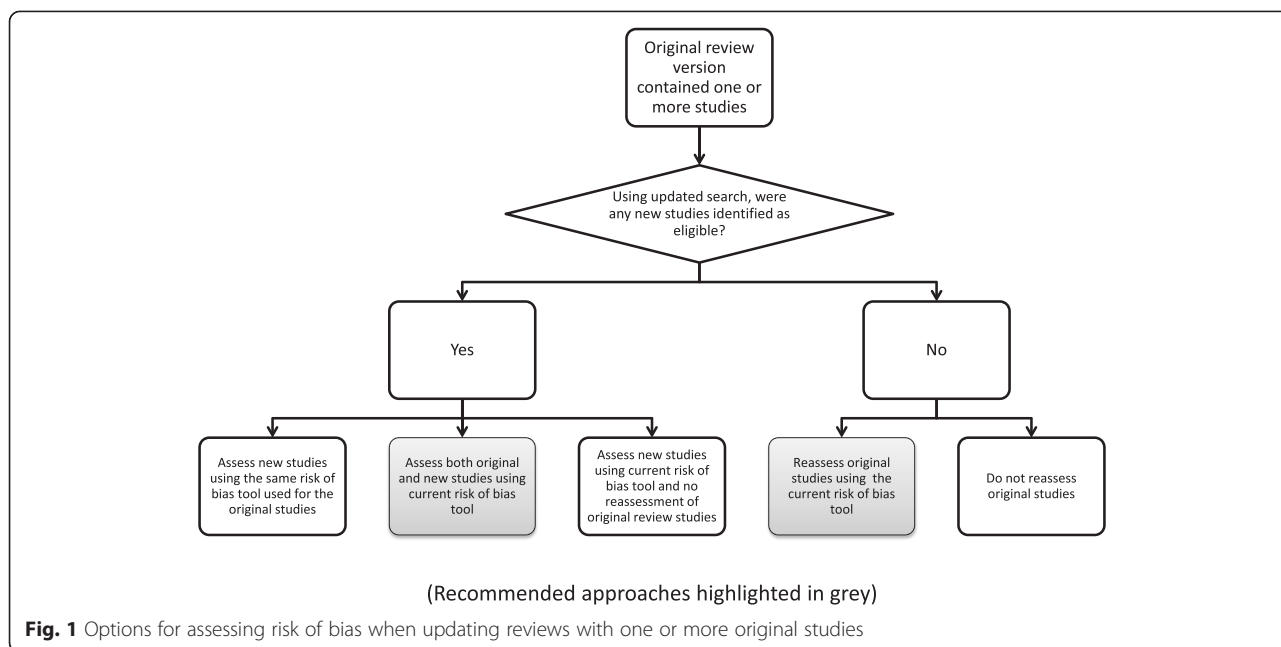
Original review version contained one or more studies

Using updated search, were any new studies identified as eligible?

Yes

No

Assess new studies using the same risk of bias tool used for the original studies

Assess both original and new studies using current risk of bias tool

Assess new studies using current risk of bias tool and no reassessment of original review studies

Reassess original studies using the current risk of bias tool

Do not reassess original studies

(Recommended approaches highlighted in grey)

**Fig. 1** Options for assessing risk of bias when updating reviews with one or more original studies